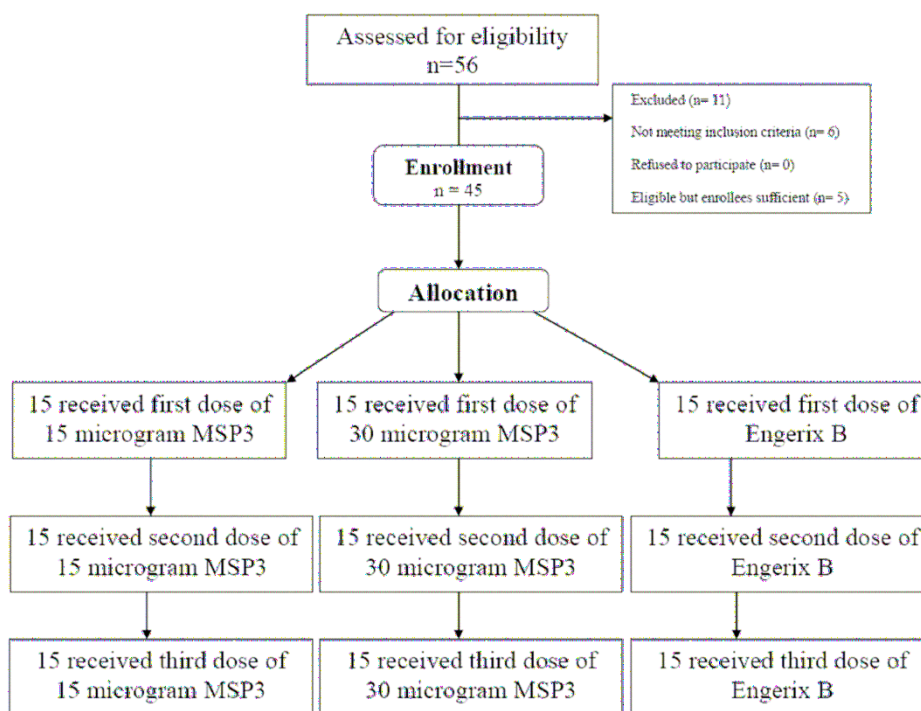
Assessed for eligibility
n=56

Excluded (n= 11)
Not meeting inclusion criteria (n= 6)
Refused to participate (n= 0)
Eligible but enrollees sufficient (n= 5)

Enrollment
n = 45

Allocation

15 received first dose of 15 microgram MSP3

15 received first dose of 30 microgram MSP3

15 received first dose of Engerix B

15 received second dose of 15 microgram MSP3

15 received second dose of 30 microgram MSP3

15 received second dose of Engerix B

15 received third dose of 15 microgram MSP3

15 received third dose of 30 microgram MSP3

15 received third dose of Engerix B